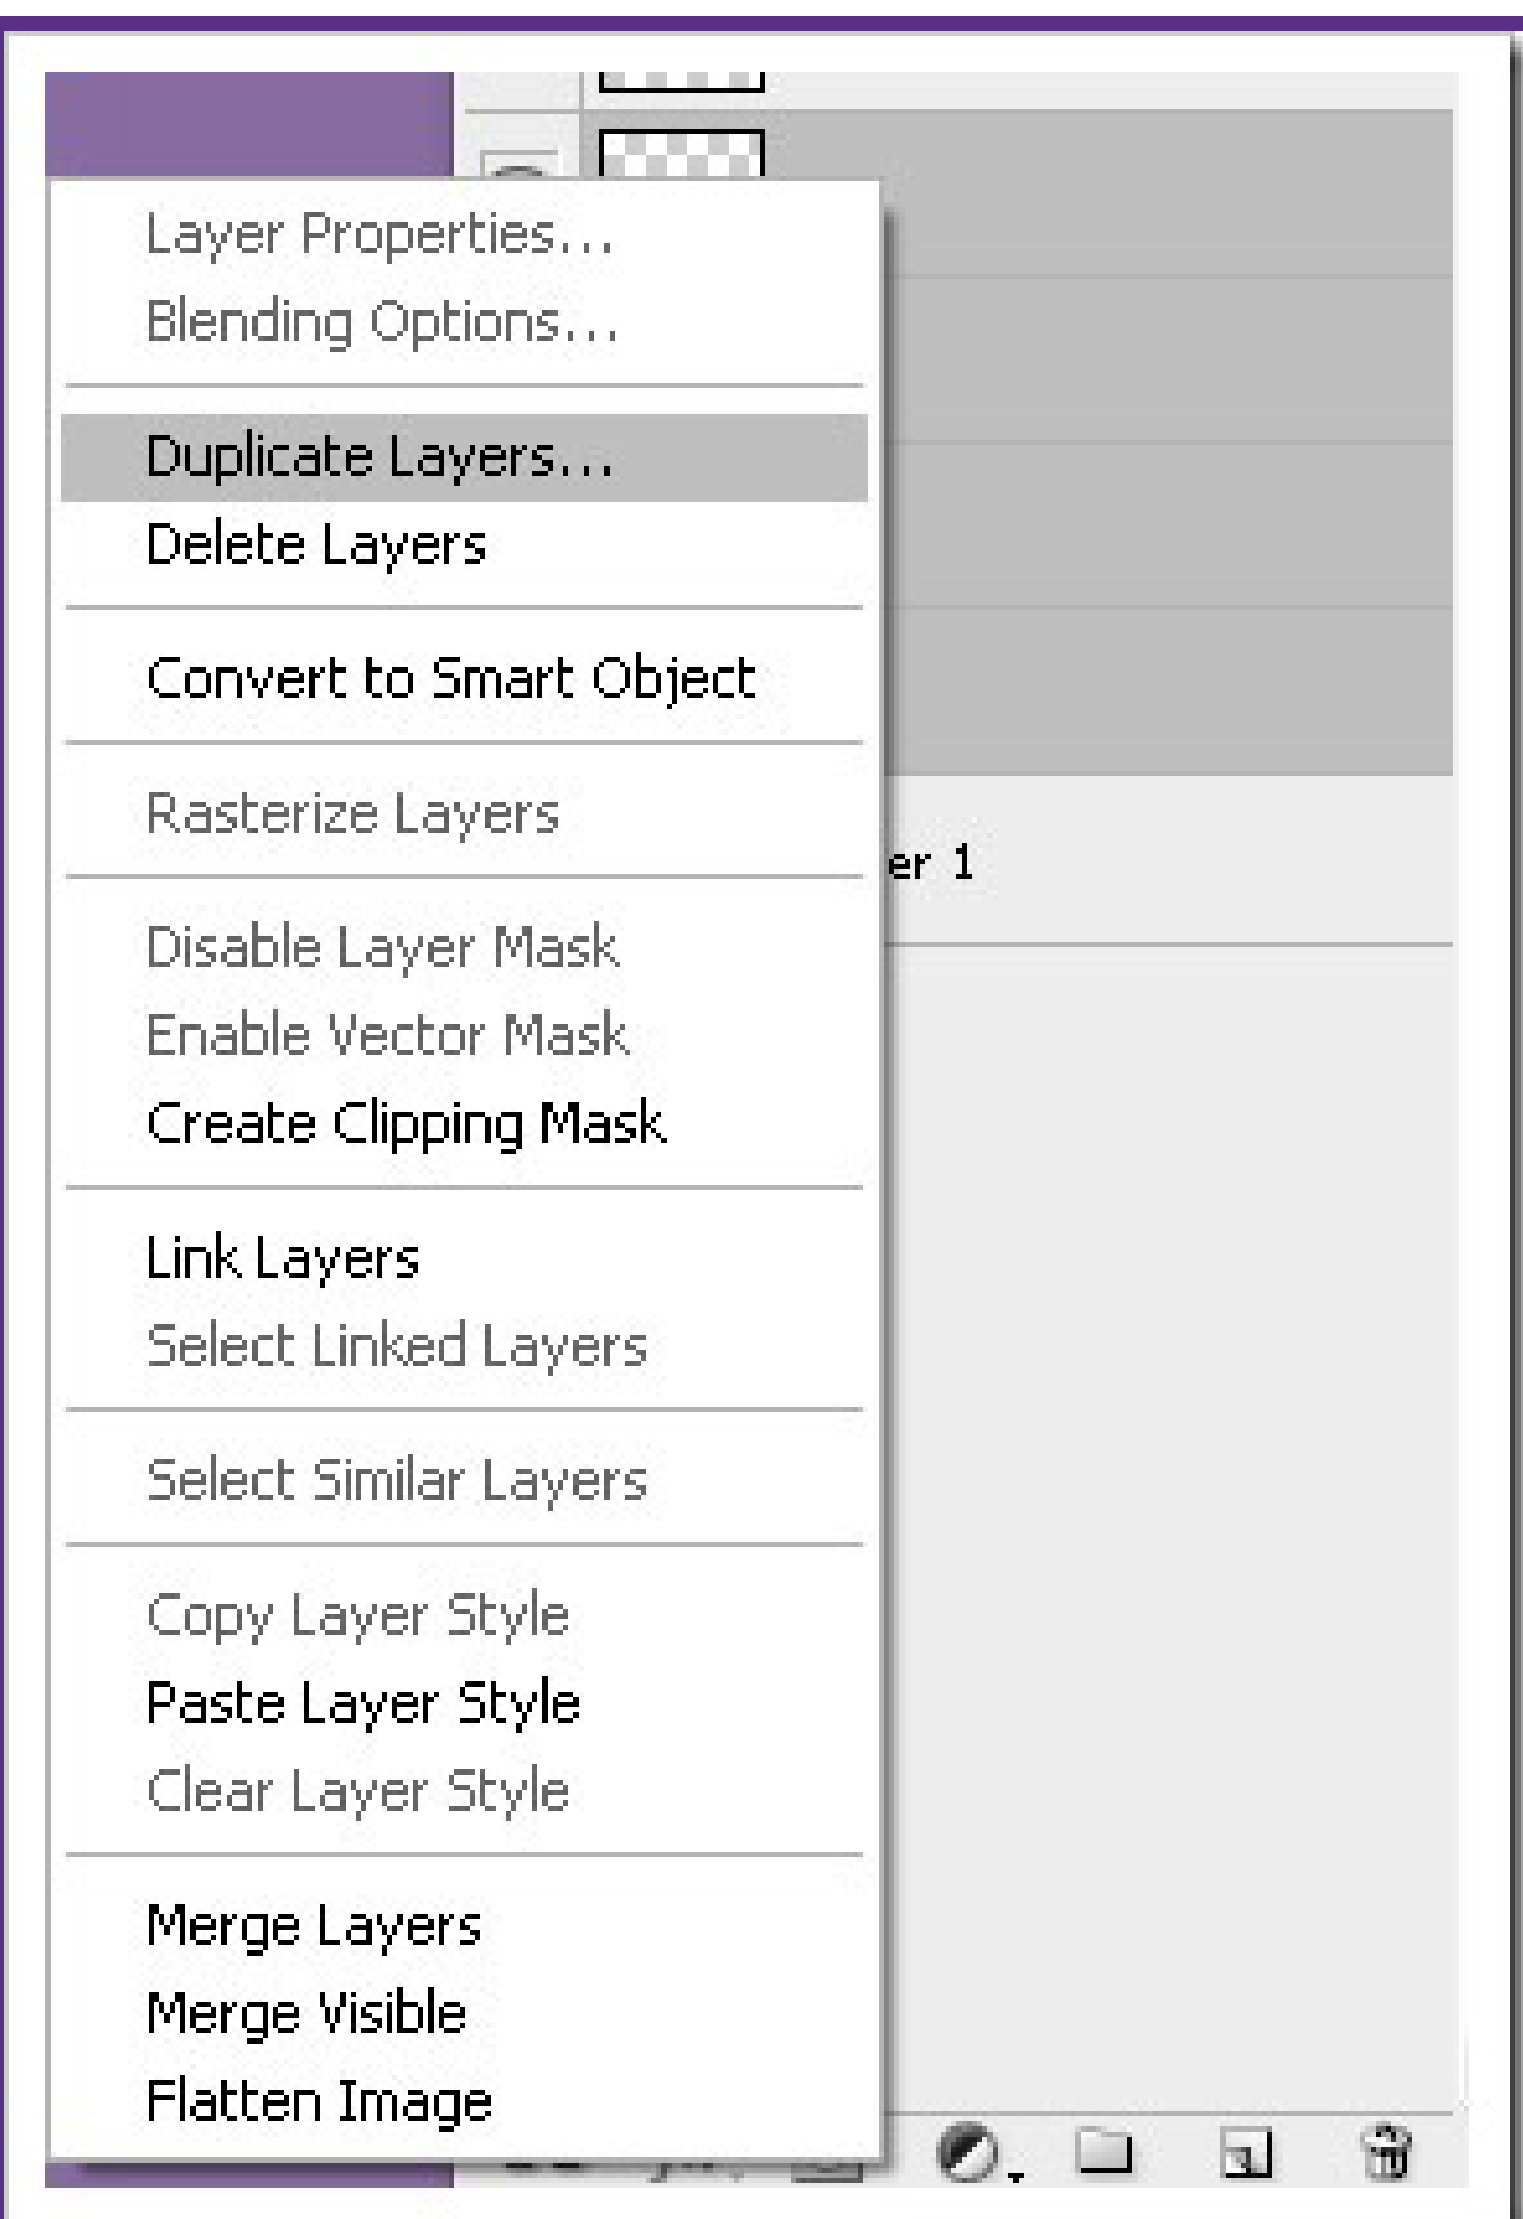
Layer Properties...
Blending Options...

Duplicate Layers...
Delete Layers

Convert to Smart Object

Rasterize Layers

Disable Layer Mask
Enable Vector Mask
Create Clipping Mask

Link Layers
Select Linked Layers

Select Similar Layers

Copy Layer Style
Paste Layer Style
Clear Layer Style

Merge Layers
Merge Visible
Flatten Image

er 1